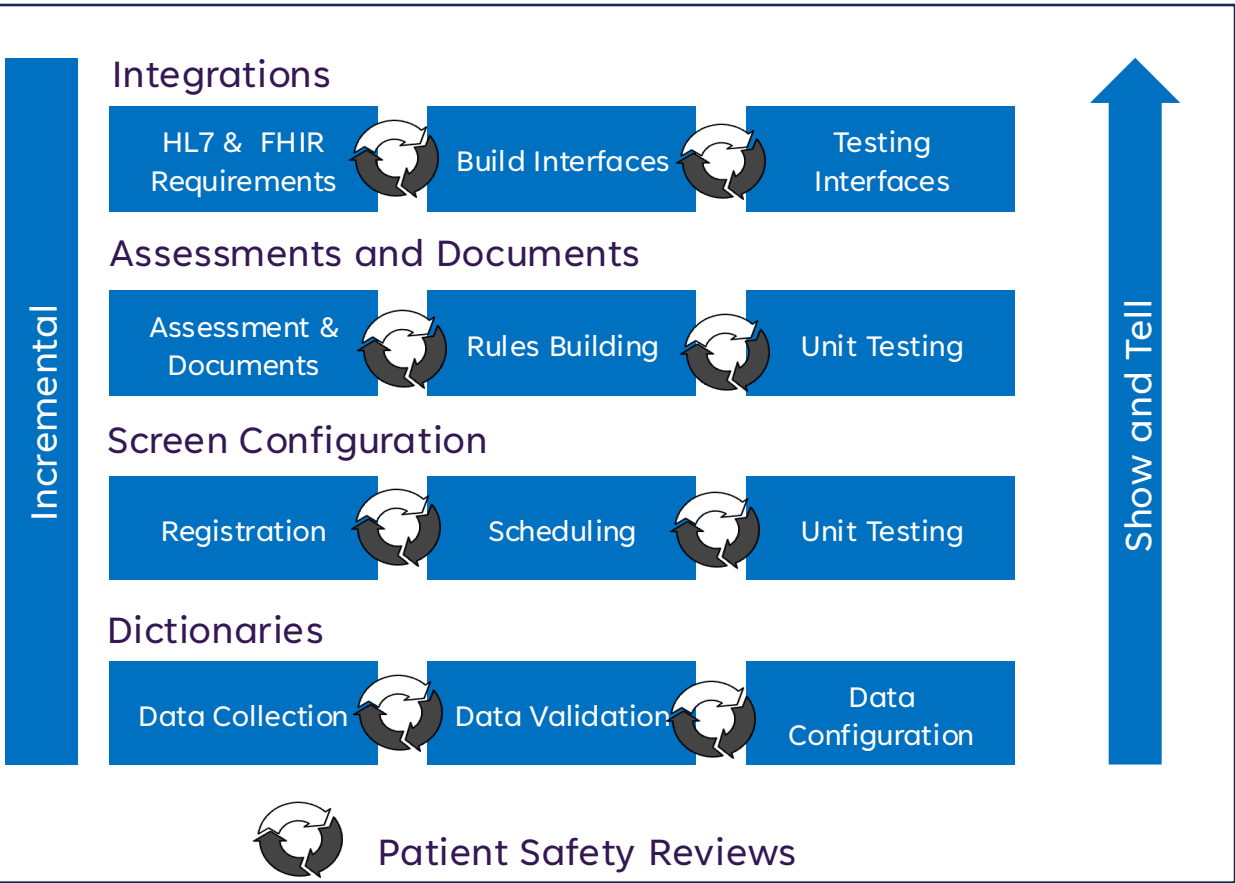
Incremental

Integrations

HL7 & FHIR Requirements

Build Interfaces

Testing Interfaces

Assessments and Documents

Assessment & Documents

Rules Building

Unit Testing

Screen Configuration

Registration

Scheduling

Unit Testing

Dictionaries

Data Collection

Data Validation

Data Configuration

Show and Tell

Patient Safety Reviews